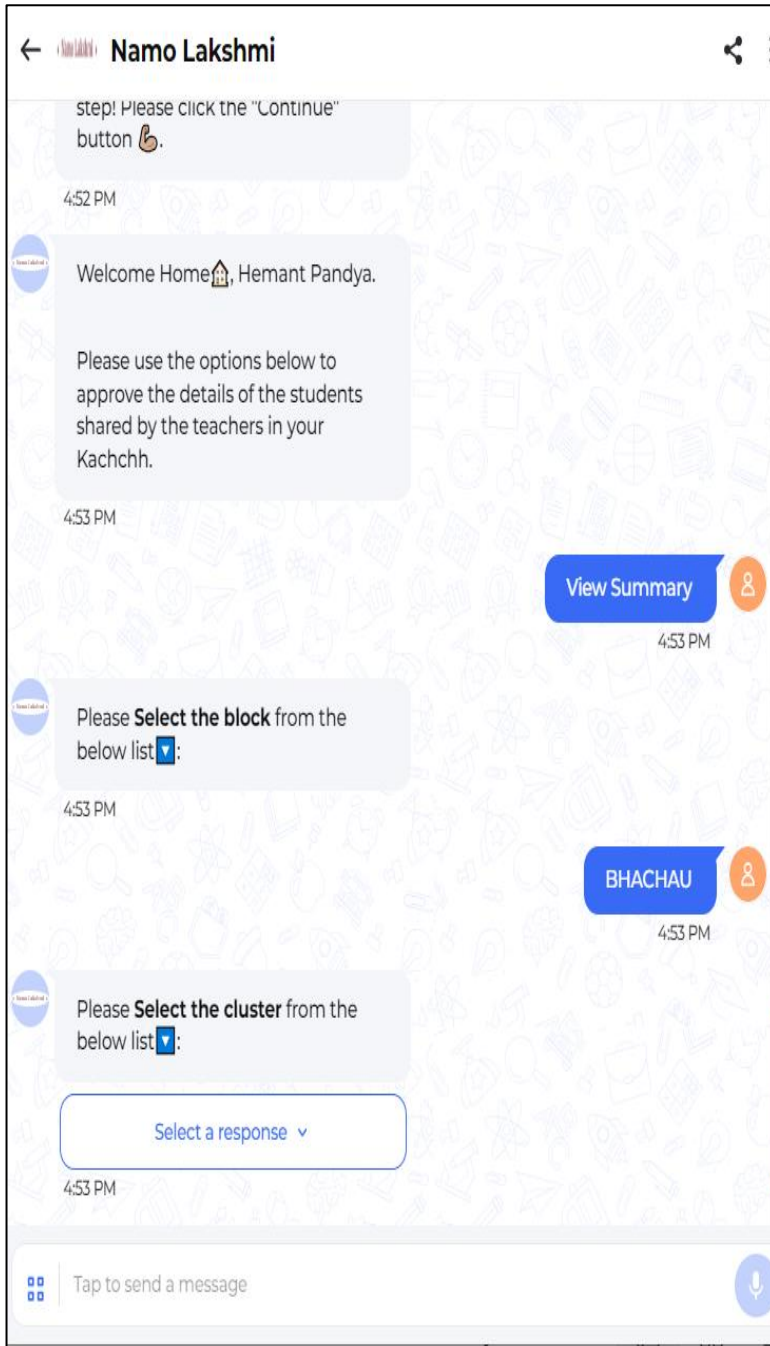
← Namo Lakshmi

step! Please click the "Continue" button 💪.

4:52 PM

Welcome Home🏠, Hemant Pandya.

Please use the options below to approve the details of the students shared by the teachers in your Kachchh.

4:53 PM

View Summary

4:53 PM

Please **Select the block** from the below list🔽:

4:53 PM

BHACHAU

4:53 PM

Please **Select the cluster** from the below list🔽:

Select a response ˅

4:53 PM

Tap to send a message